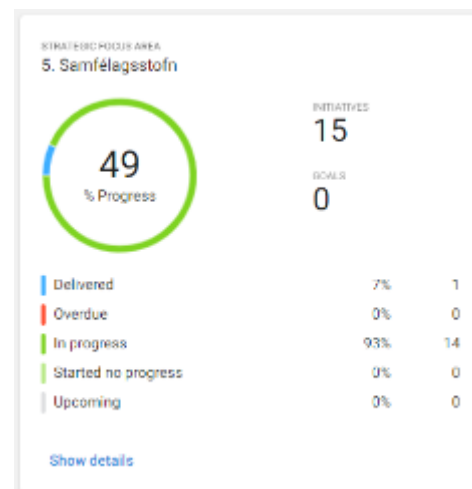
STRATEGIC FOCUS AREA
5. Samfélagsstofn

49
% Progress

INITIATIVES
15

GOALS
0

| | | |
|---|---|---|
| Delivered | 7% | 1 |
| Overdue | 0% | 0 |
| In progress | 93% | 14 |
| Started no progress | 0% | 0 |
| Upcoming | 0% | 0 |

Show details